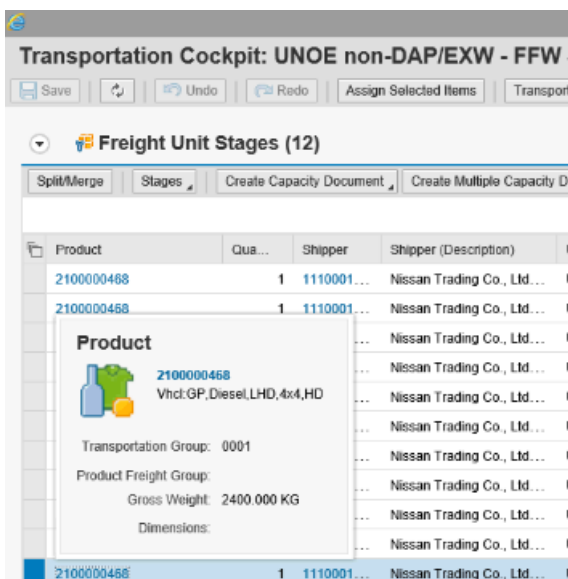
Transportation Cockpit: UNOE non-DAP/EXW - FFW

Save | Undo | Redo | Assign Selected Items | Transpor

Freight Unit Stages (12)

Split/Merge | Stages | Create Capacity Document | Create Multiple Capacity D

| Product | Qua... | Shipper | Shipper (Description) |
|---|---|---|---|
| 2100000468 | 1 | 1110001... | Nissan Trading Co., Ltd.... |
| 2100000468 | 1 | 1110001... | Nissan Trading Co., Ltd.... |
| | | | Nissan Trading Co., Ltd.... |
| | | | Nissan Trading Co., Ltd.... |
| | | | Nissan Trading Co., Ltd.... |
| | | | Nissan Trading Co., Ltd.... |
| | | | Nissan Trading Co., Ltd.... |
| | | | Nissan Trading Co., Ltd.... |
| | | | Nissan Trading Co., Ltd.... |
| | | | Nissan Trading Co., Ltd.... |
| | | | Nissan Trading Co., Ltd.... |
| 2100000468 | 1 | 1110001... | Nissan Trading Co., Ltd.... |

Product
2100000468
Vhcl:GP,Diesel,LHD,4x4,HD
Transportation Group: 0001
Product Freight Group:
Gross Weight: 2400.000 KG
Dimensions: